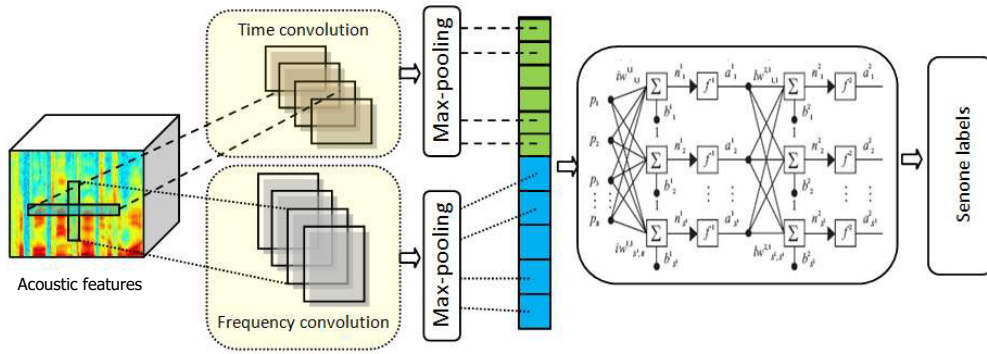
Time convolution

Max-pooling

Frequency convolution

Max-pooling

Acoustic features

$iw^{1,1}_{1,1}$ $\Sigma$ $n^1_1$ $f^1$ $a^1_1$ $lw^{2,1}_{1,1}$ $\Sigma$ $n^2_1$ $f^2$ $a^2_1$

$p_1$ $b^1_1$ $b^2_1$

$p_2$ $\Sigma$ $n^1_2$ $f^1$ $a^1_2$ $\Sigma$ $n^2_2$ $f^2$ $a^2_2$

$p_3$ $b^1_2$ $b^2_2$

$p_R$ $\Sigma$ $n^1_{s^1}$ $f^1$ $a^1_{s^1}$ $\Sigma$ $n^2_{s^2}$ $f^2$ $a^2_{s^2}$

$iw^{1,1}_{s^1,R}$ $b^1_{s^1}$ $lw^{2,1}_{s^2,s^1}$ $b^2_{s^2}$

Senone labels